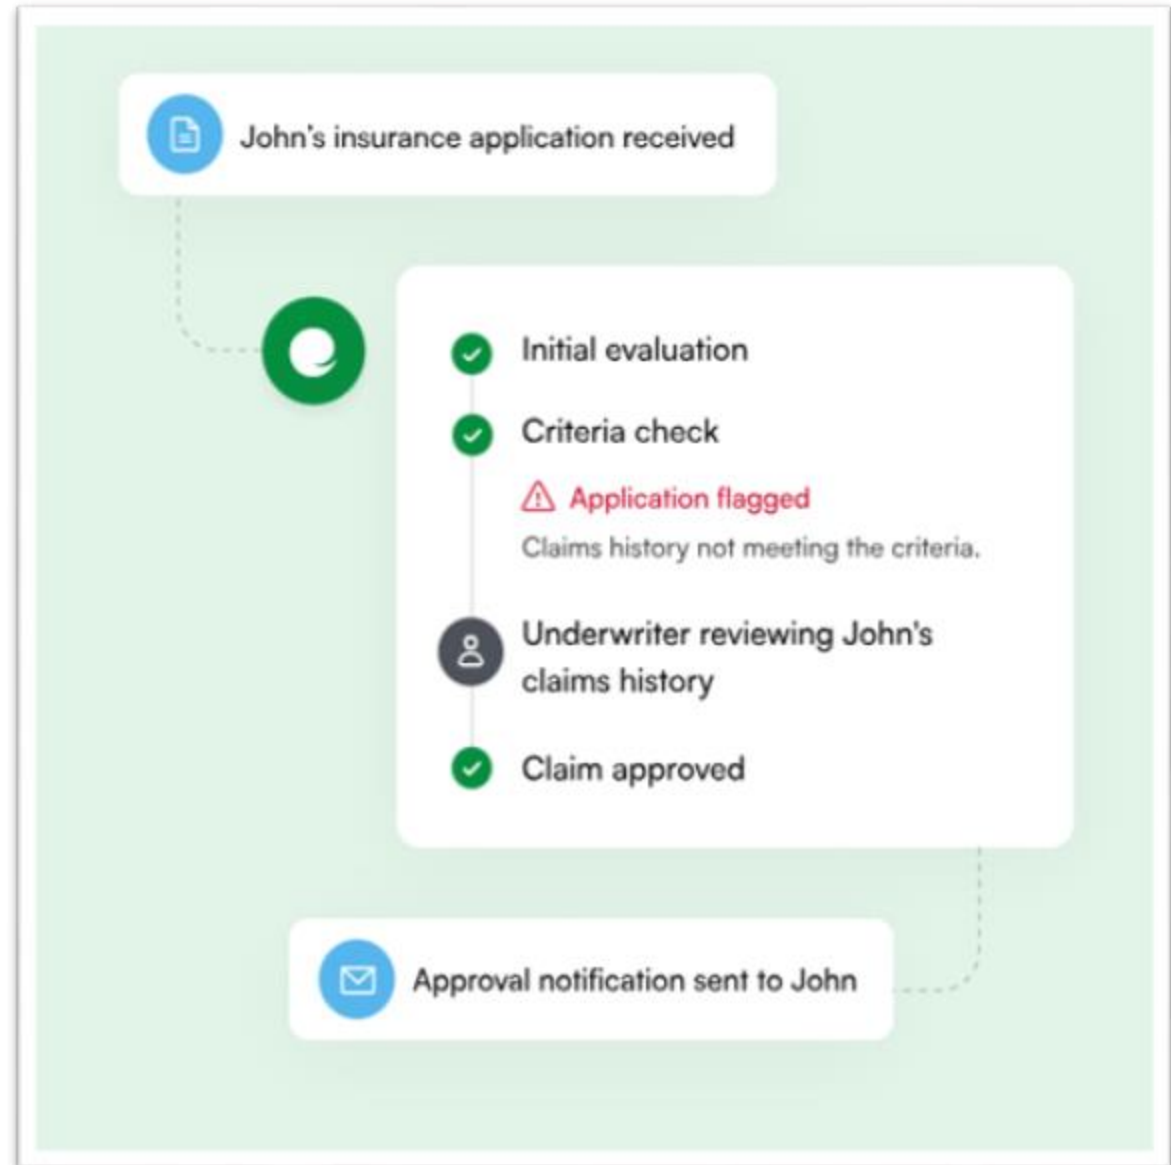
John's insurance application received

Initial evaluation

Criteria check

Application flagged

Claims history not meeting the criteria.

Underwriter reviewing John's claims history

Claim approved

Approval notification sent to John